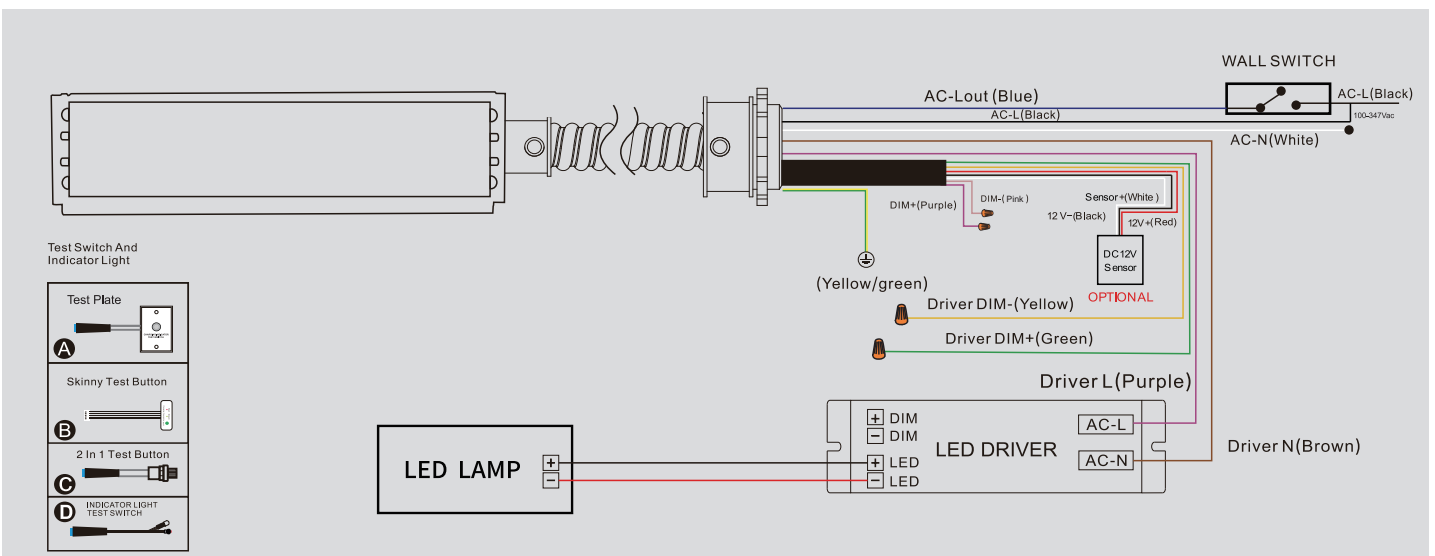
WALL SWITCH

AC-Lout (Blue)

AC-L(Black)

AC-L(Black)

100-347Vac

AC-N(White)

DIM-(Pink)

DIM+(Purple)

Sensor+(White)

12V-(Black)

12V+(Red)

DC12V Sensor

OPTIONAL

(Yellow/green)

Driver DIM-(Yellow)

Driver DIM+(Green)

Driver L(Purple)

Test Switch And Indicator Light

Test Plate

A

Skinny Test Button

B

2 In 1 Test Button

C

INDICATOR LIGHT TEST SWITCH

D

LED LAMP

+

−

+ DIM

− DIM

+ LED

− LED

LED DRIVER

AC-L

AC-N

Driver N(Brown)